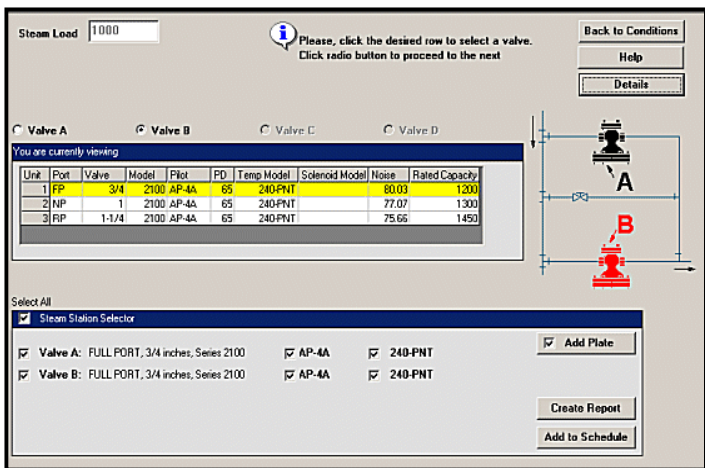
Steam Load 1000

Please, click the desired row to select a valve. Click radio button to proceed to the next

Back to Conditions

Help

Details

Valve A Valve B Valve C Valve D

You are currently viewing

| Unit | Port | Valve | Model | Pilot | PD | Temp Model | Solenoid Model | Noise | Rated Capacity |
|---|---|---|---|---|---|---|---|---|---|
| 1 | FP | 3/4 | 2100 | AP-4A | 65 | 240-PNT | | 80.03 | 1200 |
| 2 | NP | 1 | 2100 | AP-4A | 65 | 240-PNT | | 77.07 | 1300 |
| 3 | RP | 1-1/4 | 2100 | AP-4A | 65 | 240-PNT | | 75.66 | 1450 |

A

B

Select All

Steam Station Selector

Valve A: FULL PORT, 3/4 inches, Series 2100 AP-4A 240-PNT

Valve B: FULL PORT, 3/4 inches, Series 2100 AP-4A 240-PNT

Add Plate

Create Report

Add to Schedule